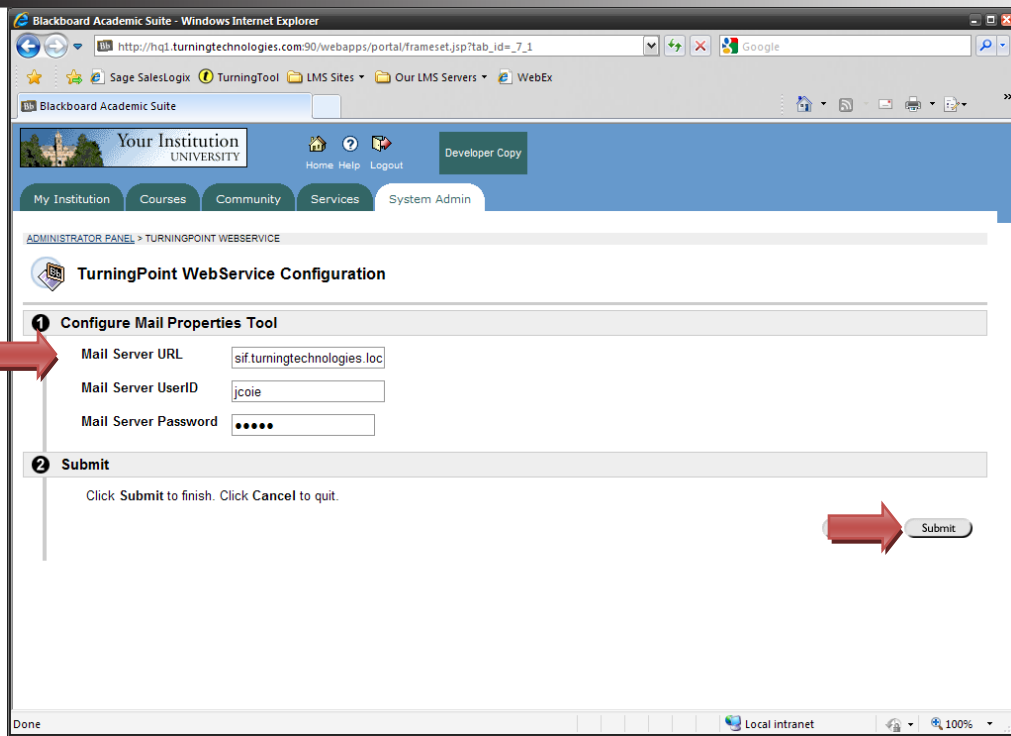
Blackboard Academic Suite - Windows Internet Explorer

http://hq1.turningtechnologies.com:90/webapps/portal/frameset.jsp?tab_id=_7_1

Google

Sage SalesLogix TurningTool LMS Sites Our LMS Servers WebEx

Blackboard Academic Suite

Your Institution UNIVERSITY

Home Help Logout

Developer Copy

My Institution Courses Community Services System Admin

ADMINISTRATOR PANEL > TURNINGPOINT WEBSERVICE

TurningPoint WebService Configuration

1 Configure Mail Properties Tool

Mail Server URL sif.turningtechnologies.loc

Mail Server UserID jcoie

Mail Server Password •••••

2 Submit

Click **Submit** to finish. Click **Cancel** to quit.

Submit

Done

Local intranet

100%